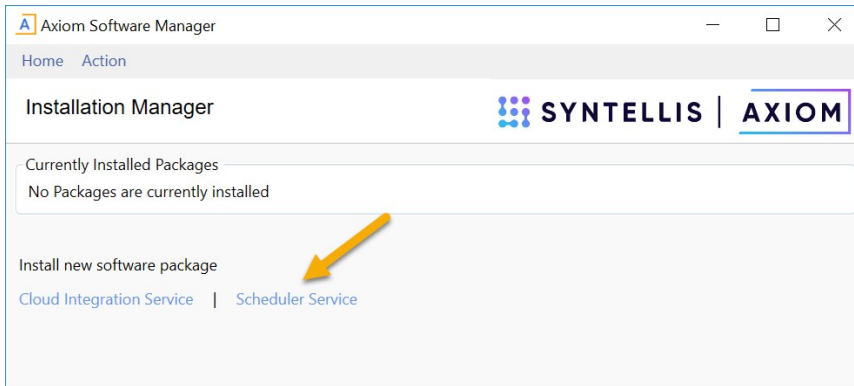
A Axiom Software Manager

Home Action

Installation Manager

SYNTELLIS | AXIOM

Currently Installed Packages
No Packages are currently installed

Install new software package
Cloud Integration Service | Scheduler Service